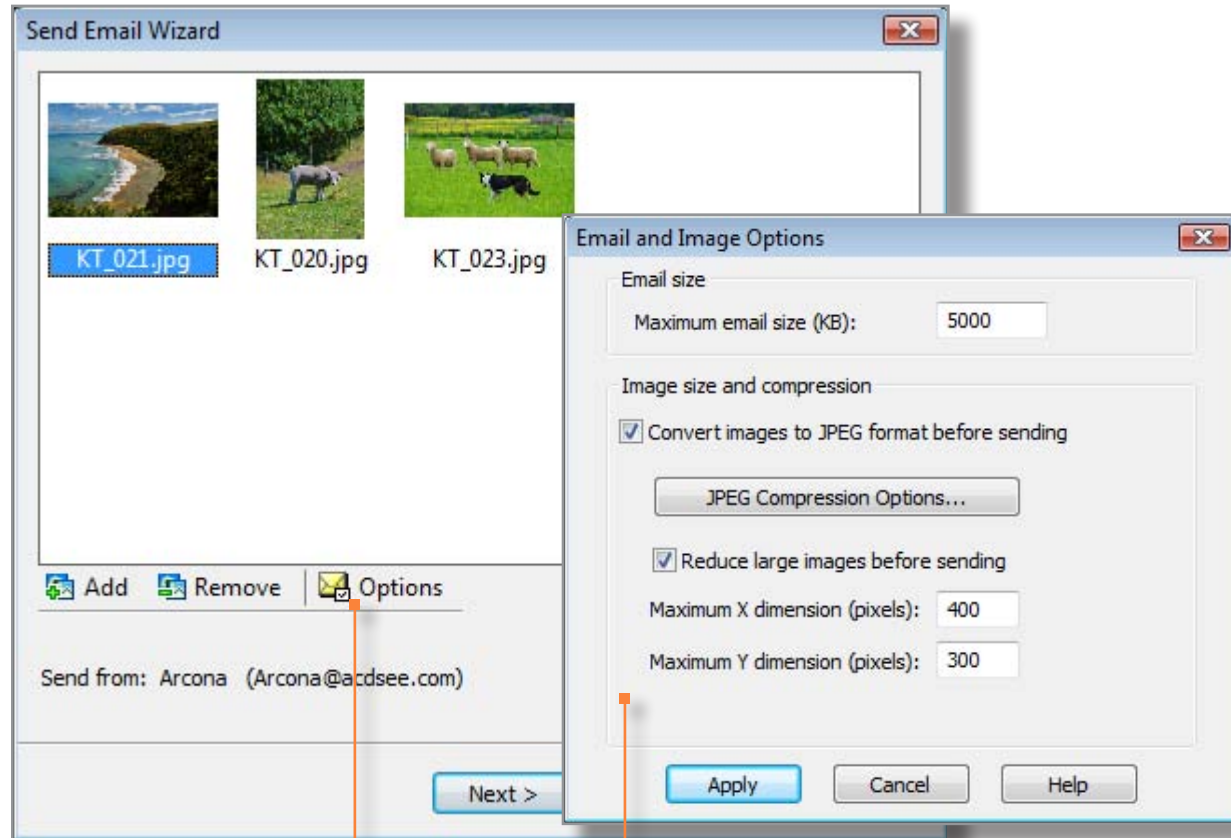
Send Email Wizard

KT_021.jpg

KT_020.jpg

KT_023.jpg

Add

Remove

Options

Send from: Arcona (Arcona@acdsee.com)

Next >

Email and Image Options

Email size

Maximum email size (KB): 5000

Image size and compression

Convert images to JPEG format before sending

JPEG Compression Options...

Reduce large images before sending

Maximum X dimension (pixels): 400

Maximum Y dimension (pixels): 300

Apply

Cancel

Help